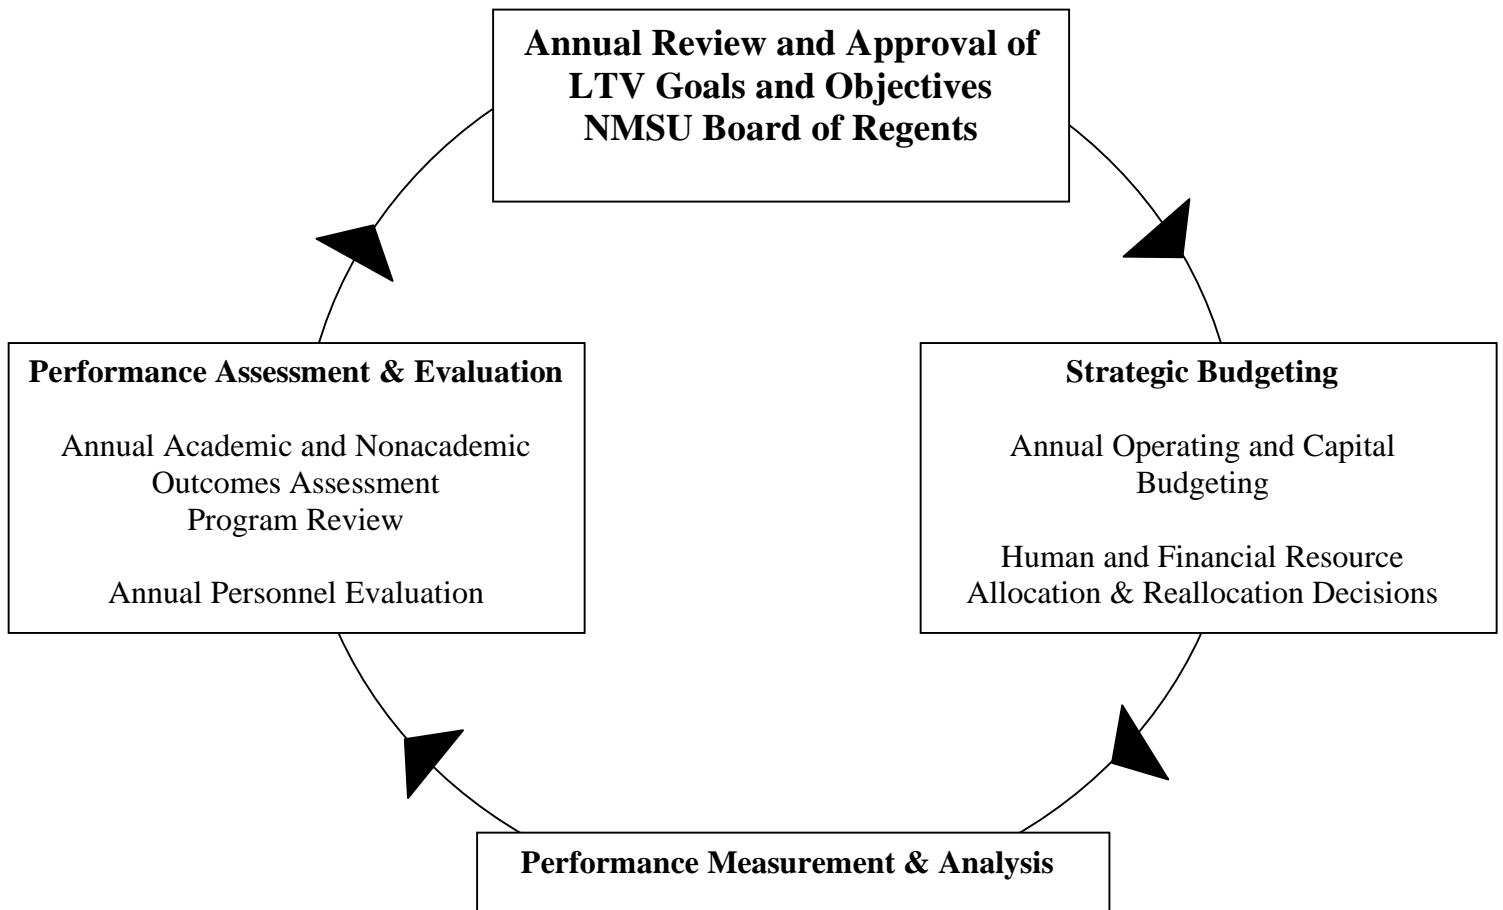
Annual Review and Approval of LTV Goals and Objectives NMSU Board of Regents

Strategic Budgeting

Annual Operating and Capital Budgeting

Human and Financial Resource Allocation & Reallocation Decisions

Performance Measurement & Analysis

Performance Assessment & Evaluation

Annual Academic and Nonacademic Outcomes Assessment
Program Review

Annual Personnel Evaluation